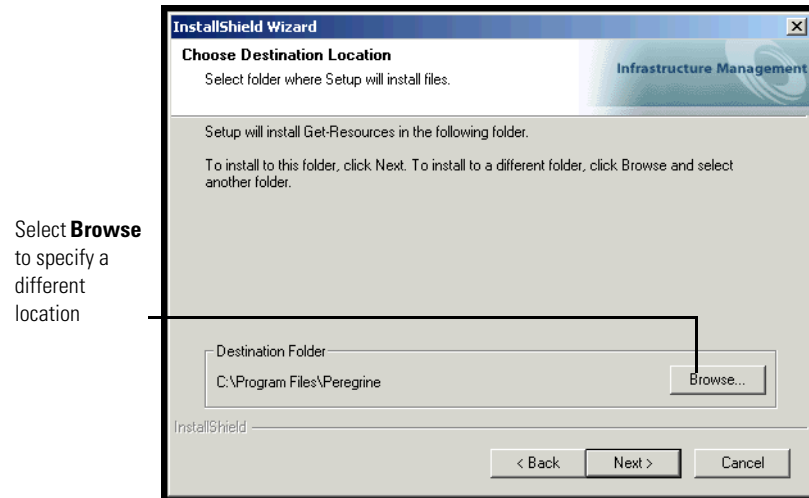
InstallShield Wizard

Choose Destination Location

Select folder where Setup will install files.

Infrastructure Management

Setup will install Get-Resources in the following folder.

To install to this folder, click Next. To install to a different folder, click Browse and select another folder.

Select **Browse** to specify a different location

Destination Folder

C:\Program Files\Peregrine

Browse...

InstallShield

< Back

Next >

Cancel